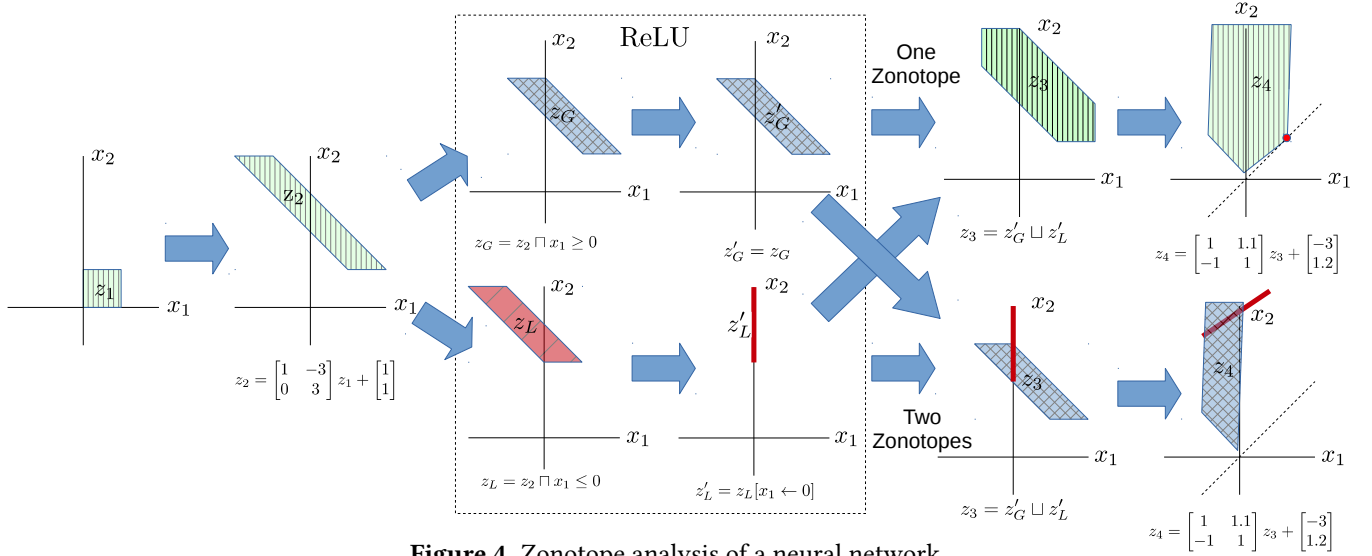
ReLU

$x_2$ $x_2$ $x_2$ $x_2$

One Zonotope

$z_G$ $z'_G$ $z_3$ $z_4$

$x_2$ $x_2$

$z_2$

$x_1$ $x_1$ $x_1$ $x_1$

$z_G = z_2 \sqcap x_1 \geq 0$ $z'_G = z_G$ $z_3 = z'_G \sqcup z'_L$

$z_4 = \begin{bmatrix} 1 & 1.1 \\ -1 & 1 \end{bmatrix} z_3 + \begin{bmatrix} -3 \\ 1.2 \end{bmatrix}$

$z_1$ $x_1$

$x_2$ $x_2$ $x_2$

$x_1$ $z_L$ $z'_L$ $x_2$

$z_2 = \begin{bmatrix} 1 & -3 \\ 0 & 3 \end{bmatrix} z_1 + \begin{bmatrix} 1 \\ 1 \end{bmatrix}$

$z_3$ $z_4$

Two Zonotopes

$x_1$ $x_1$ $x_1$ $x_1$

$z_L = z_2 \sqcap x_1 \leq 0$ $z'_L = z_L[x_1 \leftarrow 0]$ $z_3 = z'_G \sqcup z'_L$

$z_4 = \begin{bmatrix} 1 & 1.1 \\ -1 & 1 \end{bmatrix} z_3 + \begin{bmatrix} -3 \\ 1.2 \end{bmatrix}$

Figure 4. Zonotope analysis of a neural network